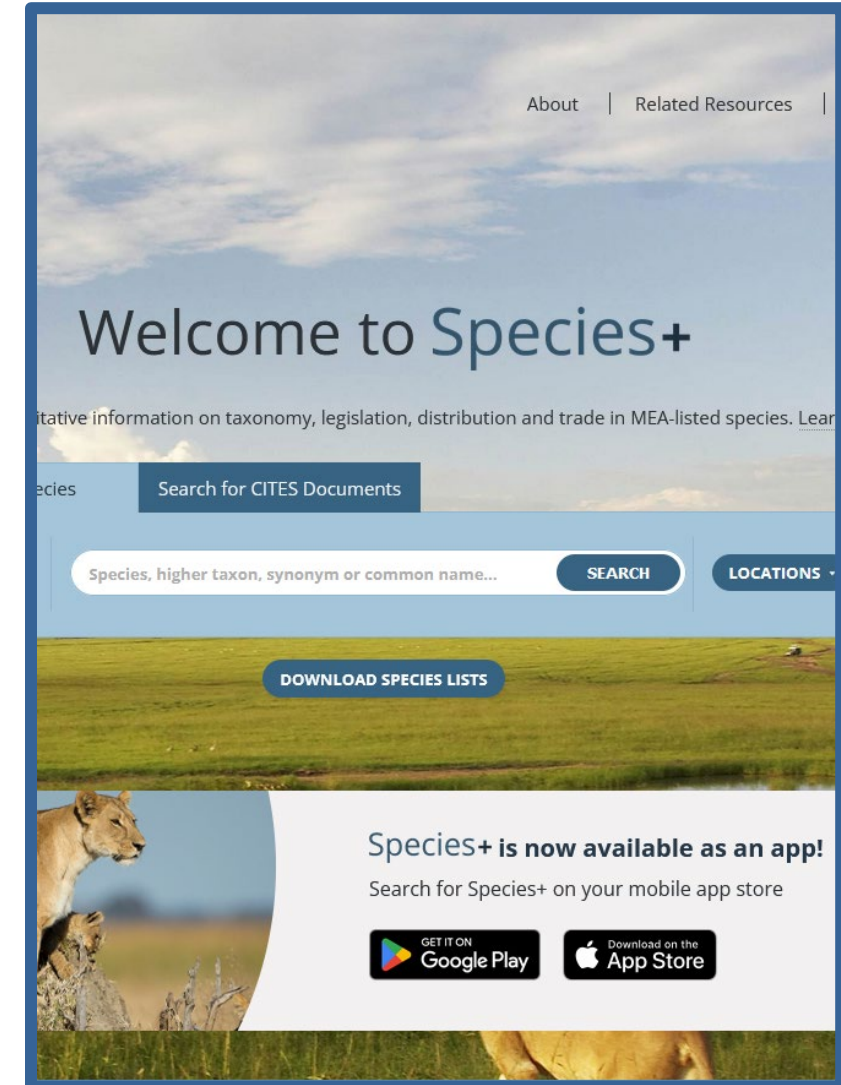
About | Related Resources |

Welcome to Species+

itative information on taxonomy, legislation, distribution and trade in MEA-listed species. Lear

ecies

Search for CITES Documents

Species, higher taxon, synonym or common name...

SEARCH

LOCATIONS

DOWNLOAD SPECIES LISTS

Species+ is now available as an app!

Search for Species+ on your mobile app store

GET IT ON Google Play

Download on the App Store